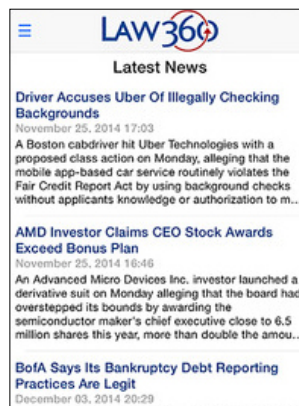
LAW360

Latest News

Driver Accuses Uber Of Illegally Checking Backgrounds
November 25, 2014 17:03
A Boston cabdriver hit Uber Technologies with a proposed class action on Monday, alleging that the mobile app-based car service routinely violates the Fair Credit Report Act by using background checks without applicants knowledge or authorization to m...

AMD Investor Claims CEO Stock Awards Exceed Bonus Plan
November 25, 2014 16:46
An Advanced Micro Devices Inc. investor launched a derivative suit on Monday alleging that the board had overstepped its bounds by awarding the semiconductor maker's chief executive close to 6.5 million shares this year, more than double the amou...

BofA Says Its Bankruptcy Debt Reporting Practices Are Legit
December 03, 2014 20:29